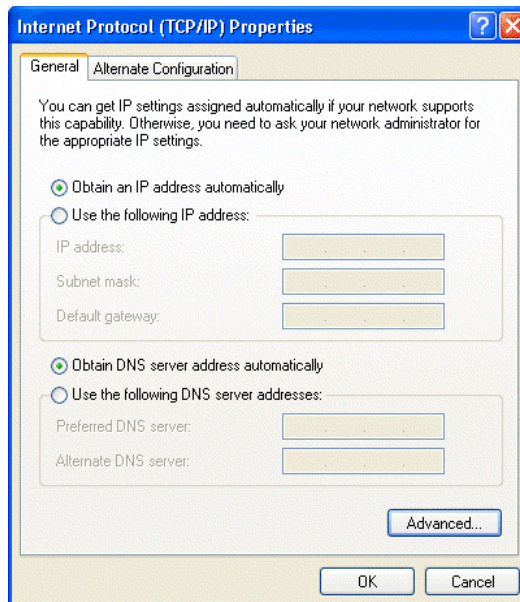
Internet Protocol (TCP/IP) Properties

General | Alternate Configuration

You can get IP settings assigned automatically if your network supports this capability. Otherwise, you need to ask your network administrator for the appropriate IP settings.

Obtain an IP address automatically

Use the following IP address:

IP address:

Subnet mask:

Default gateway:

Obtain DNS server address automatically

Use the following DNS server addresses:

Preferred DNS server:

Alternate DNS server:

Advanced...

OK

Cancel